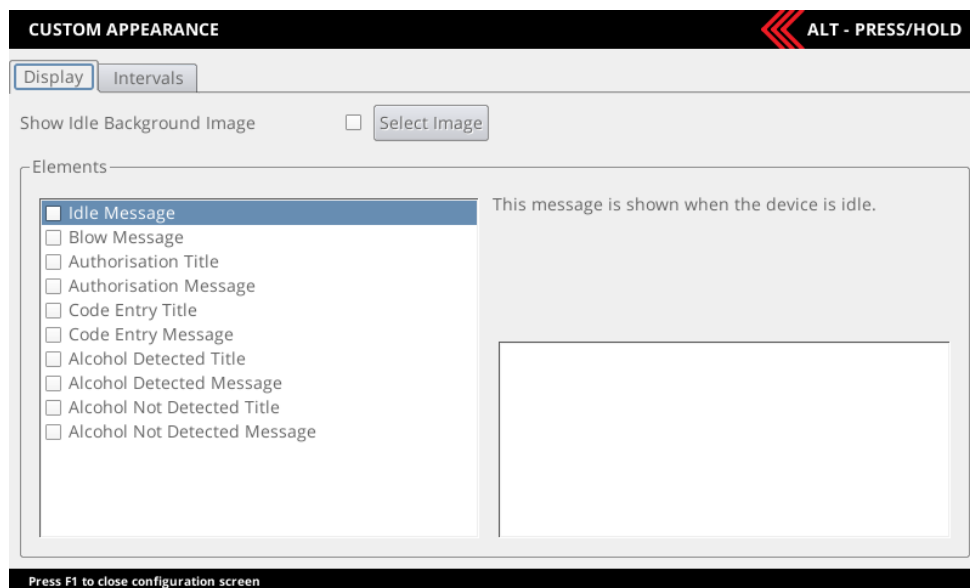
CUSTOM APPEARANCE

ALT - PRESS/HOLD

Display Intervals

Show Idle Background Image

Select Image

Elements

Idle Message
Blow Message
Authorisation Title
Authorisation Message
Code Entry Title
Code Entry Message
Alcohol Detected Title
Alcohol Detected Message
Alcohol Not Detected Title
Alcohol Not Detected Message

This message is shown when the device is idle.

Press F1 to close configuration screen